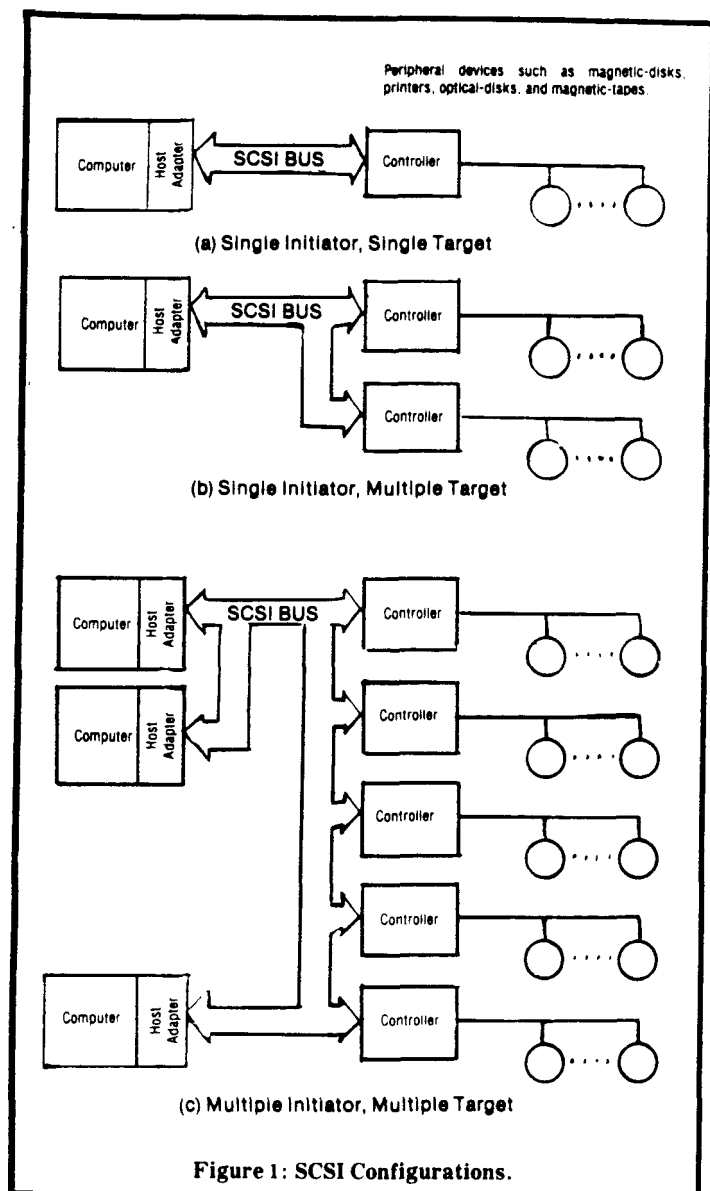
Peripheral devices such as magnetic-disks, printers, optical-disks, and magnetic-tapes.

Computer
Host Adapter
SCSI BUS
Controller

(a) Single Initiator, Single Target

Computer
Host Adapter
SCSI BUS
Controller
Controller

(b) Single Initiator, Multiple Target

Computer
Host Adapter
SCSI BUS
Controller
Computer
Host Adapter
Controller
Controller
Controller
Computer
Host Adapter
Controller

(c) Multiple Initiator, Multiple Target

Figure 1: SCSI Configurations.